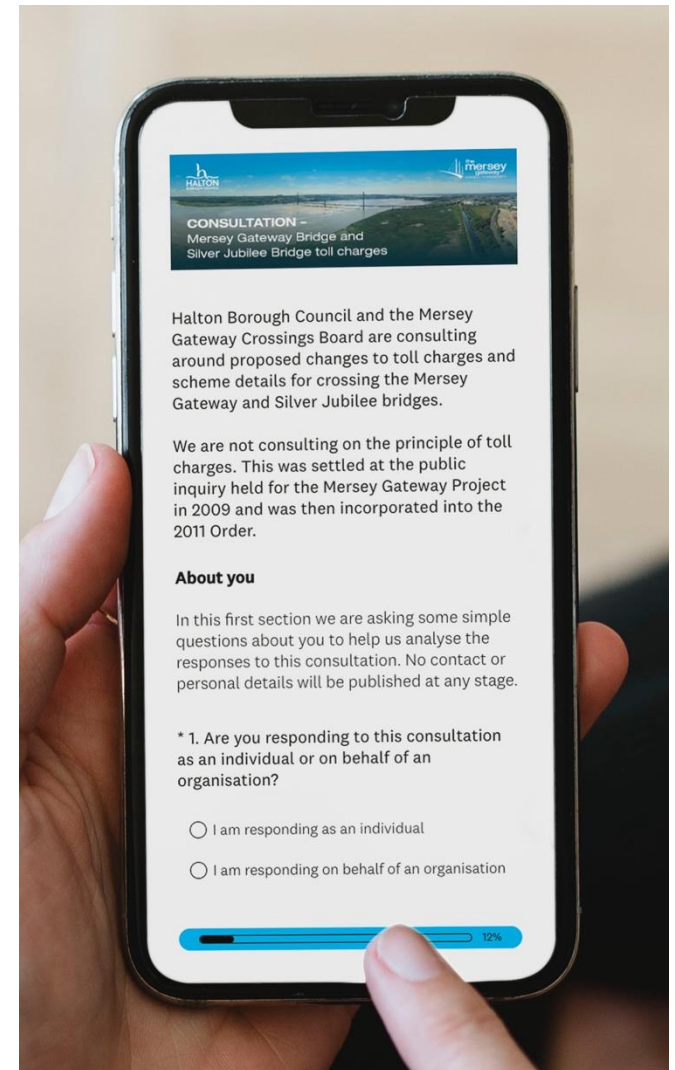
HALTON

the mersey gateway

CONSULTATION – Mersey Gateway Bridge and Silver Jubilee Bridge toll charges

Halton Borough Council and the Mersey Gateway Crossings Board are consulting around proposed changes to toll charges and scheme details for crossing the Mersey Gateway and Silver Jubilee bridges.

We are not consulting on the principle of toll charges. This was settled at the public inquiry held for the Mersey Gateway Project in 2009 and was then incorporated into the 2011 Order.

About you

In this first section we are asking some simple questions about you to help us analyse the responses to this consultation. No contact or personal details will be published at any stage.

* 1. Are you responding to this consultation as an individual or on behalf of an organisation?

I am responding as an individual

I am responding on behalf of an organisation

12%